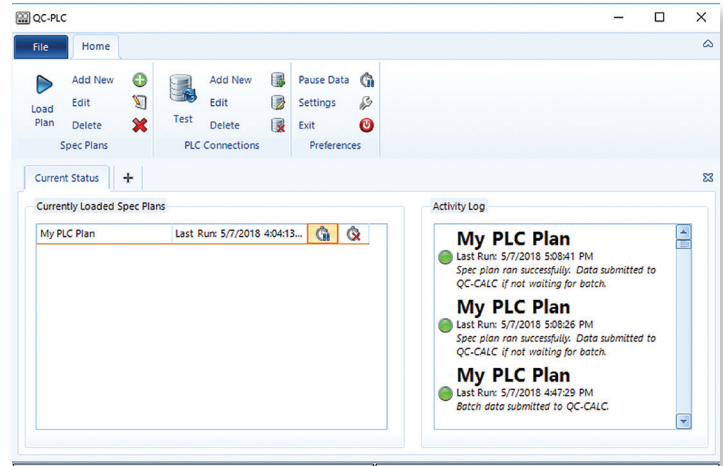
QC-PLC

File Home

Load Plan
Add New
Edit
Delete
Spec Plans

Test
Add New
Edit
Delete
PLC Connections

Pause Data
Settings
Exit
Preferences

Current Status +

Currently Loaded Spec Plans

My PLC Plan Last Run: 5/7/2018 4:04:13...

Activity Log

My PLC Plan
Last Run: 5/7/2018 5:08:41 PM
Spec plan ran successfully. Data submitted to QC-CALC if not waiting for batch.

My PLC Plan
Last Run: 5/7/2018 5:08:26 PM
Spec plan ran successfully. Data submitted to QC-CALC if not waiting for batch.

My PLC Plan
Last Run: 5/7/2018 4:47:29 PM
Batch data submitted to QC-CALC.